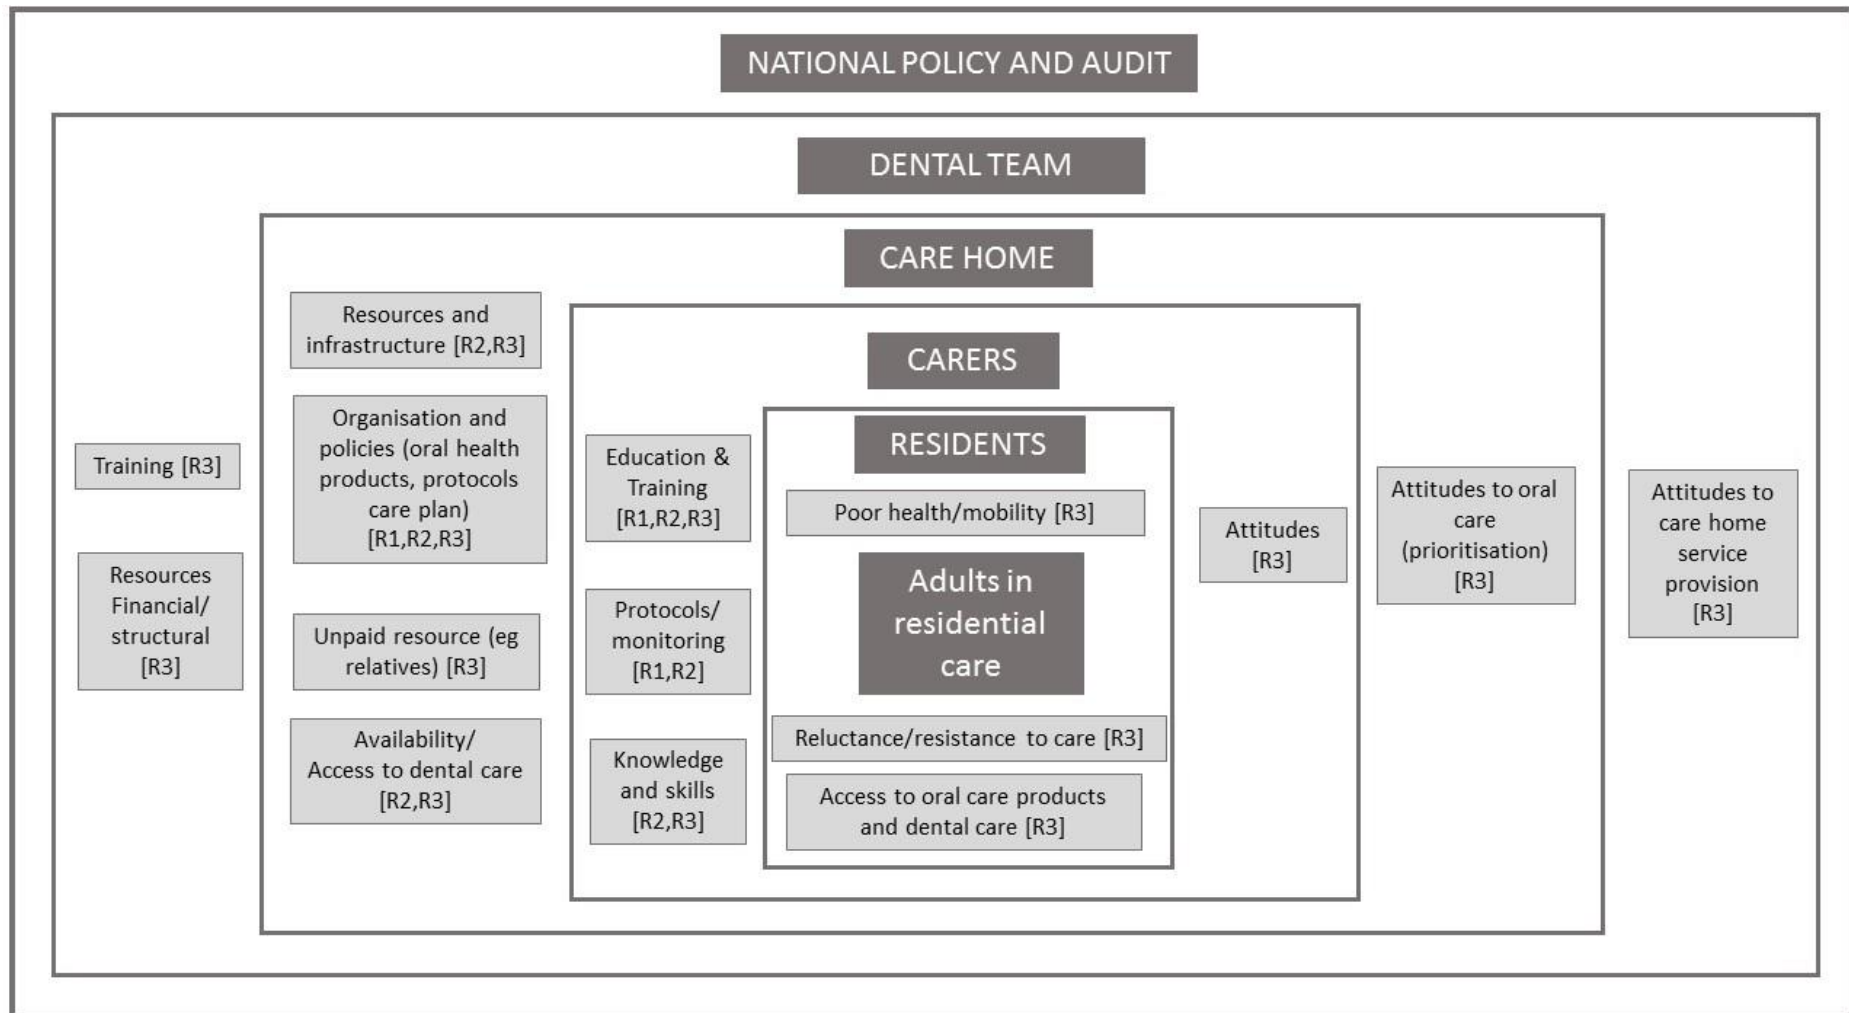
NATIONAL POLICY AND AUDIT

DENTAL TEAM

CARE HOME

Resources and infrastructure [R2,R3]

Organisation and policies (oral health products, protocols care plan) [R1,R2,R3]

Unpaid resource (eg relatives) [R3]

Availability/ Access to dental care [R2,R3]

CARERS

Education & Training [R1,R2,R3]

Protocols/ monitoring [R1,R2]

Knowledge and skills [R2,R3]

RESIDENTS

Poor health/mobility [R3]

Adults in residential care

Reluctance/resistance to care [R3]

Access to oral care products and dental care [R3]

Attitudes [R3]

Attitudes to oral care (prioritisation) [R3]

Training [R3]

Resources Financial/ structural [R3]

Attitudes to care home service provision [R3]